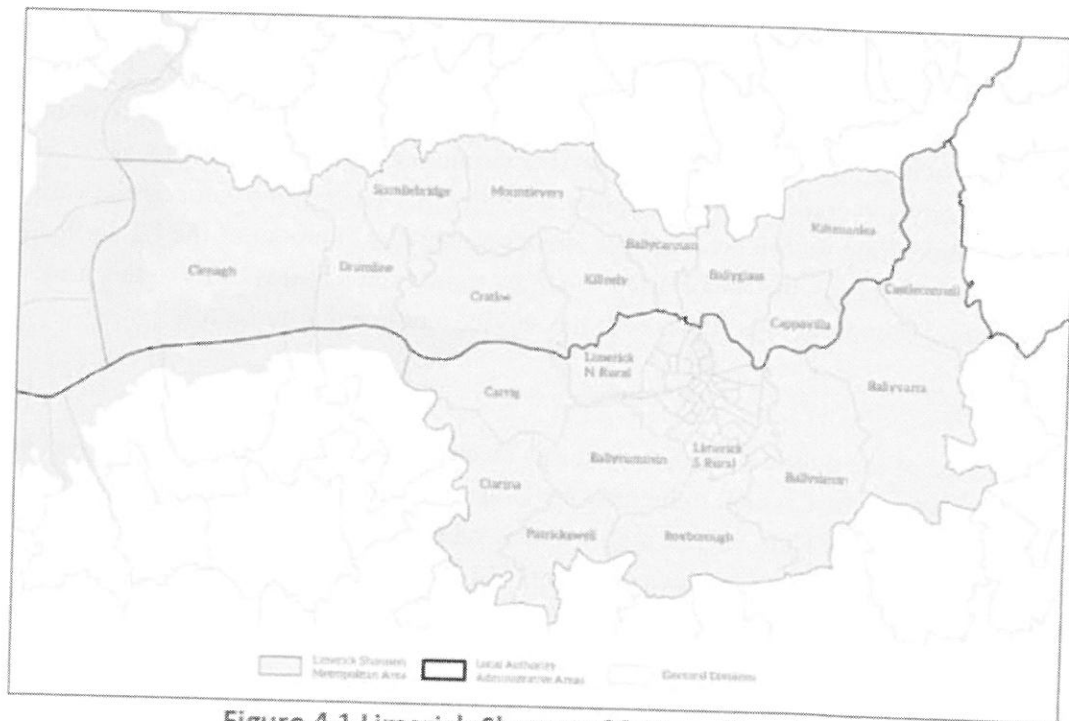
Sixmilebridge
Mountievers
Ballycannan
Kilmurry
Clenagh
Dromline
Killeely
Ballyglass
Cratloe
Castleconnell
Cappavilla
Limerick N Rural
Ballyvarra
Carrig
Limerick S Rural
Ballynanty
Clarina
Ballysimon
Patrickswell
Roxborough

Limerick Shannon Metropolitan Area
Local Authority Administrative Areas
Electoral Divisions

Figure 4.1 Limerick Shannon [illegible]